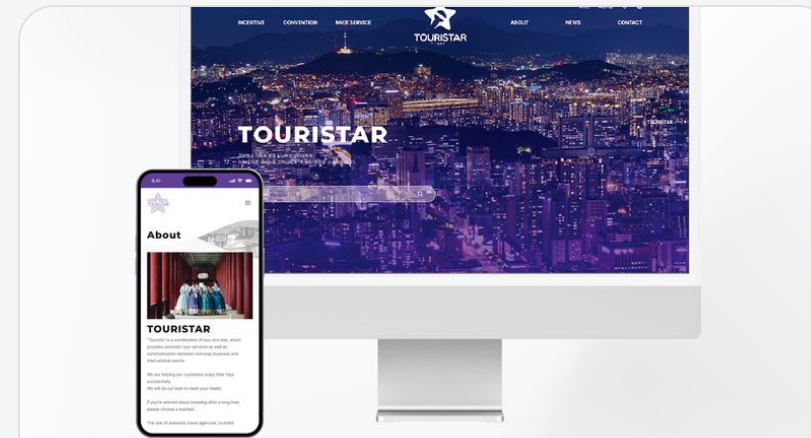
INCENTIVE CONVENTION MICE SERVICE

TOURISTAR

ABOUT NEWS CONTACT

TOURISTAR

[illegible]

TOURISTAR

9:41

About

TOURISTAR

"Touristar" is a combination of tour and star, which provides domestic tour services as well as communication between overseas business and international events.

We are helping our customers enjoy their trips successfully. We will do our best to meet your needs.

If you're worried about traveling after a long time, please choose a touristar.

The star of domestic travel agencies, touristar